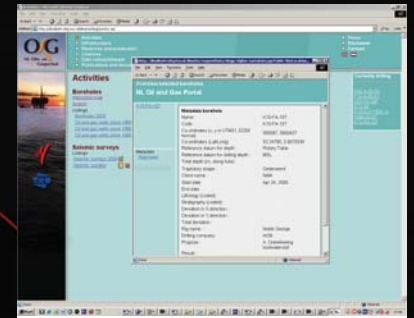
OG
NL Oil and Gas Portal

Activities

Boreholes

Seismic surveys

NL Oil and Gas Portal

Metadata borehole
Name
Code
Co-ordinates
Reference datum for depth
Total depth
Trajectory shape
Client name
Start date
End date
Lithology (Loaded)
Stratigraphy (Loaded)
Deviation in X-direction
Deviation in Y-direction
Total deviation
Rig name
Drilling company
Purpose

Result

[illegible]